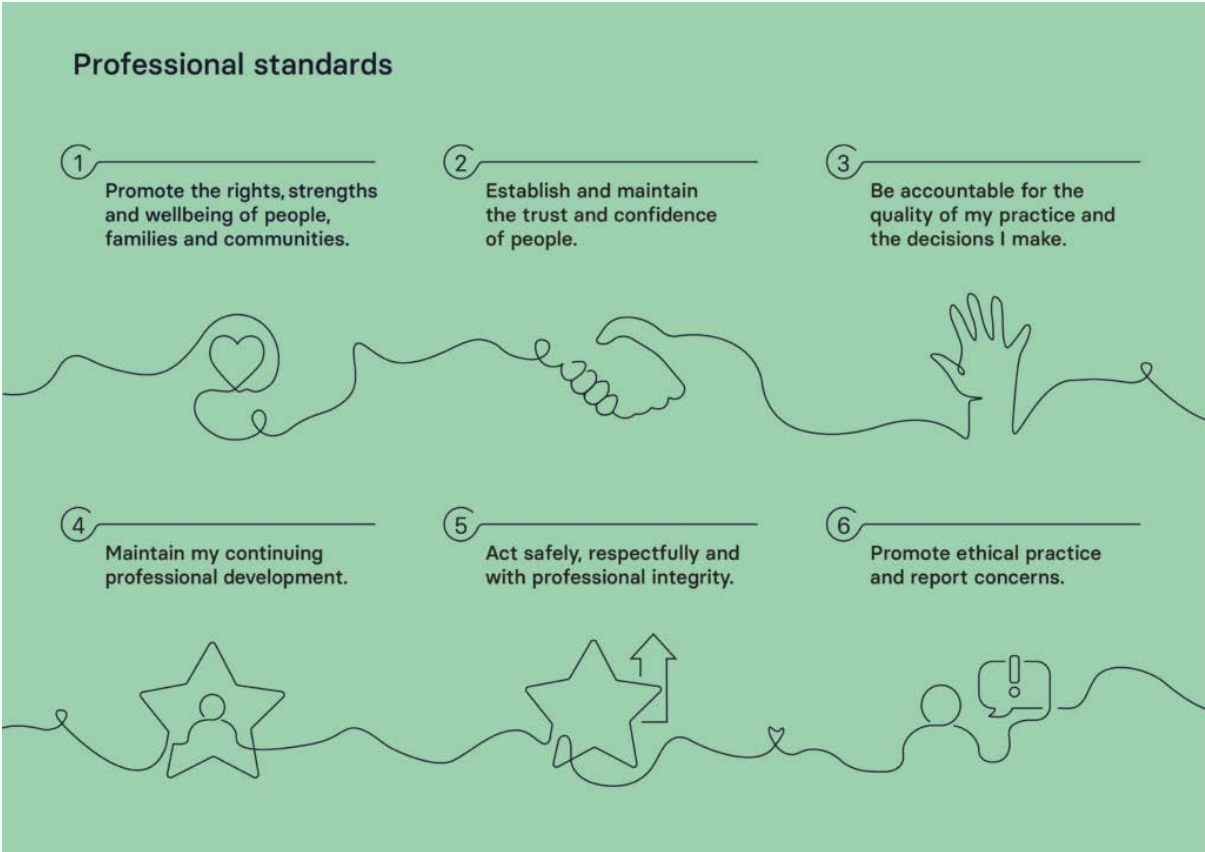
Professional standards

1

Promote the rights, strengths and wellbeing of people, families and communities.

2

Establish and maintain the trust and confidence of people.

3

Be accountable for the quality of my practice and the decisions I make.

4

Maintain my continuing professional development.

5

Act safely, respectfully and with professional integrity.

6

Promote ethical practice and report concerns.